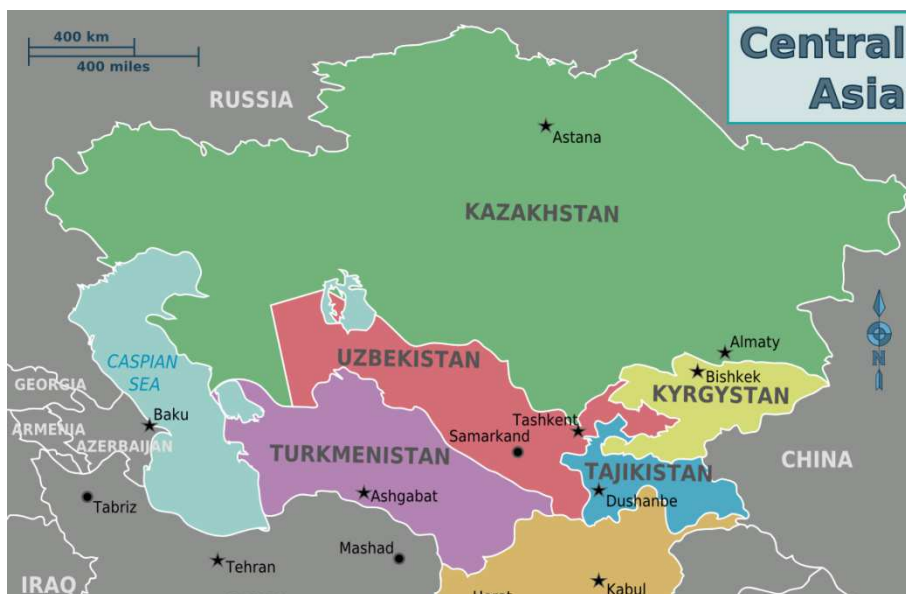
400 km
400 miles

Central Asia

RUSSIA

Astana

KAZAKHSTAN

CASPIAN SEA

UZBEKISTAN

Almaty

Bishkek

KYRGYSTAN

GEORGIA

ARMENIA

AZERBAIJAN

Baku

Tashkent

Samarkand

TURKMENISTAN

TAJIKISTAN

CHINA

Dushanbe

Ashgabat

Tabriz

Mashad

Tehran

IRAQ

Herat

Kabul

N